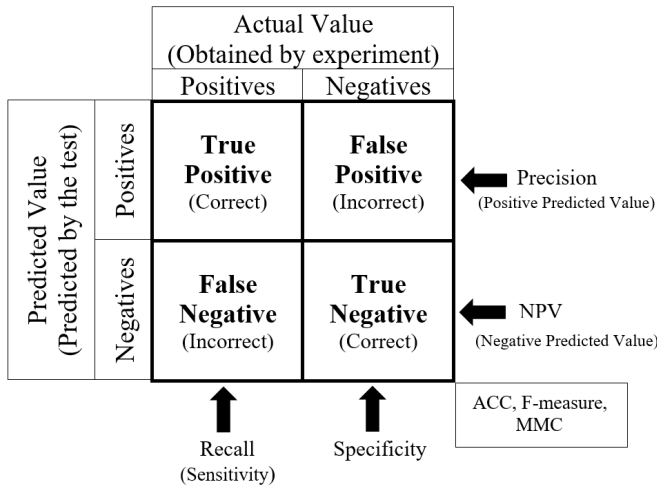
Actual Value (Obtained by experiment)

| | | Positives | Negatives |
|---|---|---|---|
| Predicted Value (Predicted by the test) | Positives | **True Positive** (Correct) | **False Positive** (Incorrect) |
| | Negatives | **False Negative** (Incorrect) | **True Negative** (Correct) |

Precision (Positive Predicted Value)

NPV (Negative Predicted Value)

Recall (Sensitivity)

Specificity

ACC, F-measure, MMC